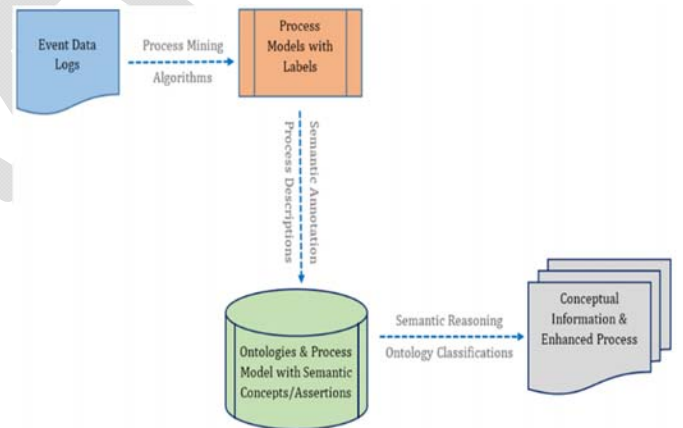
Event Data Logs

Process Mining

Algorithms

Process Models with Labels

Semantic Annotation

Process Descriptions

Ontologies & Process Model with Semantic Concepts/Assertions

Semantic Reasoning

Ontology Classifications

Conceptual Information & Enhanced Process